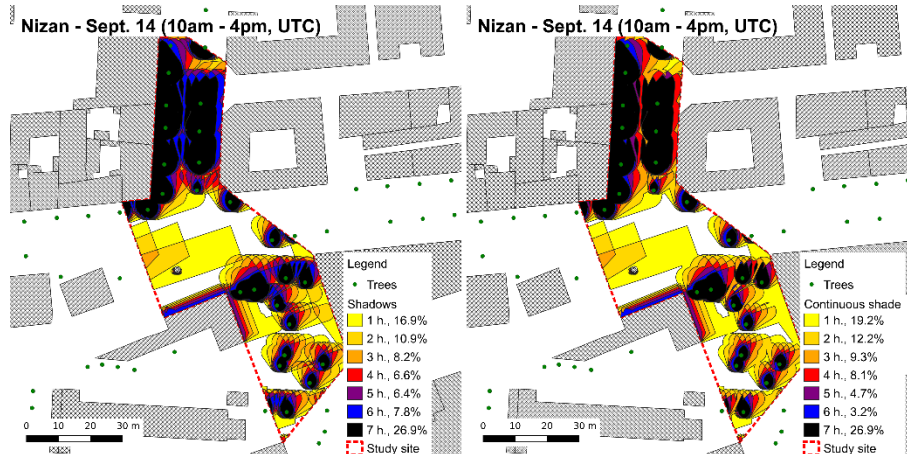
Nizan - Sept. 14 (10am - 4pm, UTC)

Legend
Trees
Shadows
1 h., 16.9%
2 h., 10.9%
3 h., 8.2%
4 h., 6.6%
5 h., 6.4%
6 h., 7.8%
7 h., 26.9%
Study site

0 10 20 30 m

Nizan - Sept. 14 (10am - 4pm, UTC)

Legend
Trees
Continuous shade
1 h., 19.2%
2 h., 12.2%
3 h., 9.3%
4 h., 8.1%
5 h., 4.7%
6 h., 3.2%
7 h., 26.9%
Study site

0 10 20 30 m